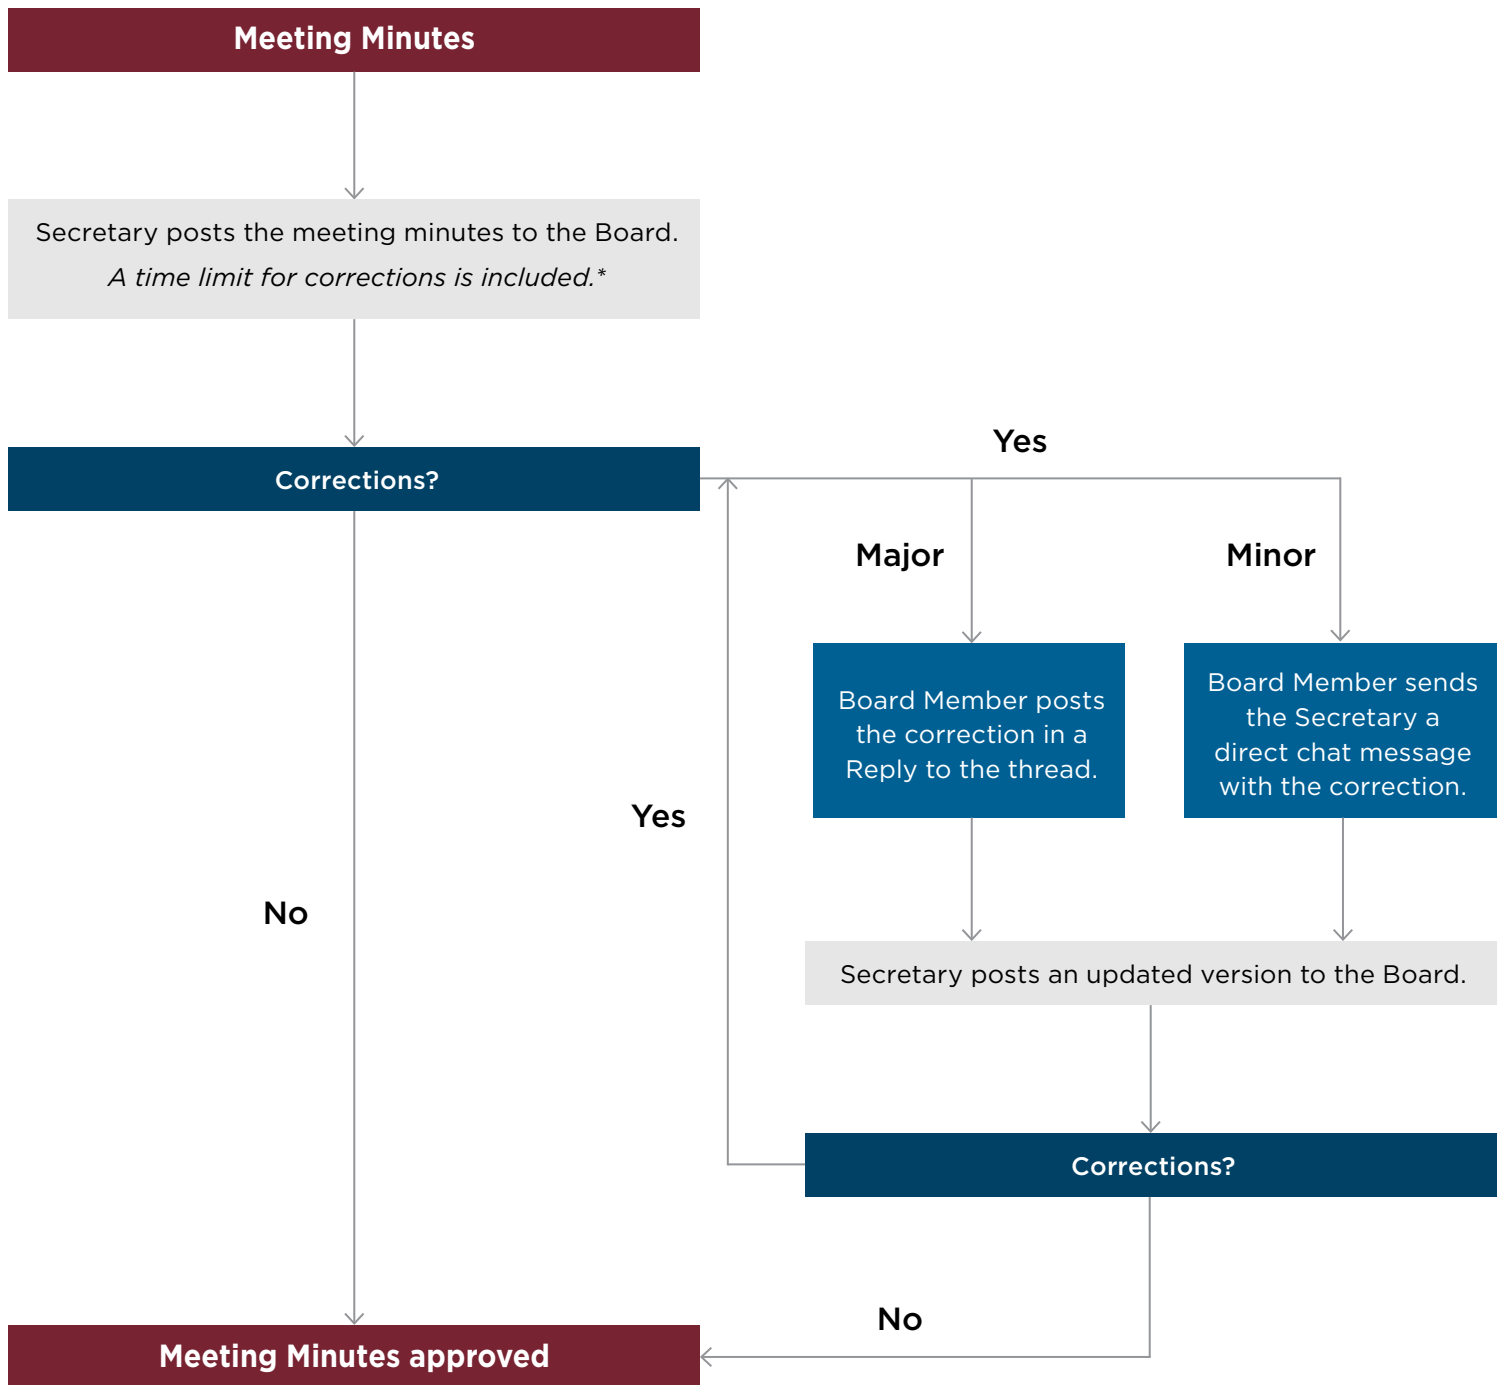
Meeting Minutes

Secretary posts the meeting minutes to the Board.
*A time limit for corrections is included.**

Corrections?

Yes

Major

Minor

Board Member posts the correction in a Reply to the thread.

Board Member sends the Secretary a direct chat message with the correction.

Yes

No

Secretary posts an updated version to the Board.

Corrections?

No

Meeting Minutes approved